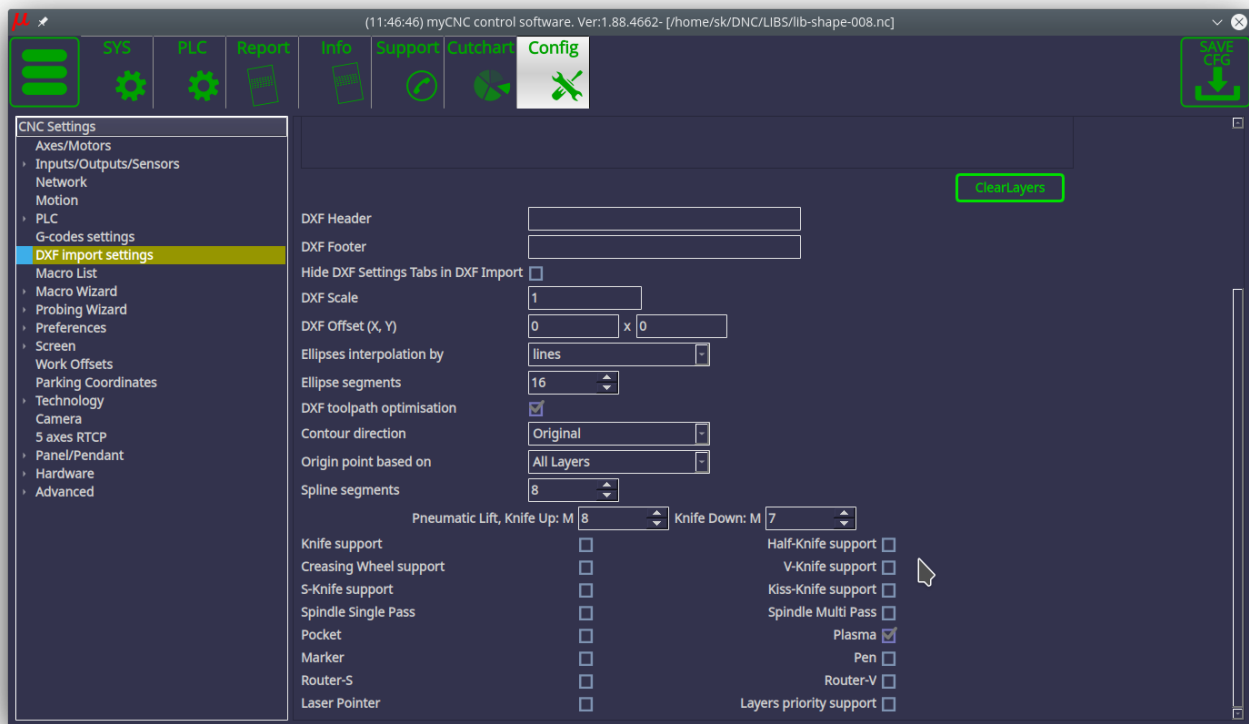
(11:46:46) myCNC control software. Ver:1.88.4662- [/home/sk/DNC/LIBS/lib-shape-008.nc]

SYS
PLC
Report
Info
Support
Cutchart
Config
SAVE CFG

CNC Settings
Axes/Motors
Inputs/Outputs/Sensors
Network
Motion
PLC
G-codes settings
DXF import settings
Macro List
Macro Wizard
Probing Wizard
Preferences
Screen
Work Offsets
Parking Coordinates
Technology
Camera
5 axes RTCP
Panel/Pendant
Hardware
Advanced

ClearLayers

DXF Header
DXF Footer
Hide DXF Settings Tabs in DXF Import
DXF Scale 1
DXF Offset (X, Y) 0 x 0
Ellipses interpolation by lines
Ellipse segments 16
DXF toolpath optimisation
Contour direction Original
Origin point based on All Layers
Spline segments 8
Pneumatic Lift, Knife Up: M 8 Knife Down: M 7

| Knife support | Half-Knife support |
|---|---|
| Creasing Wheel support | V-Knife support |
| S-Knife support | Kiss-Knife support |
| Spindle Single Pass | Spindle Multi Pass |
| Pocket | Plasma |
| Marker | Pen |
| Router-S | Router-V |
| Laser Pointer | Layers priority support |